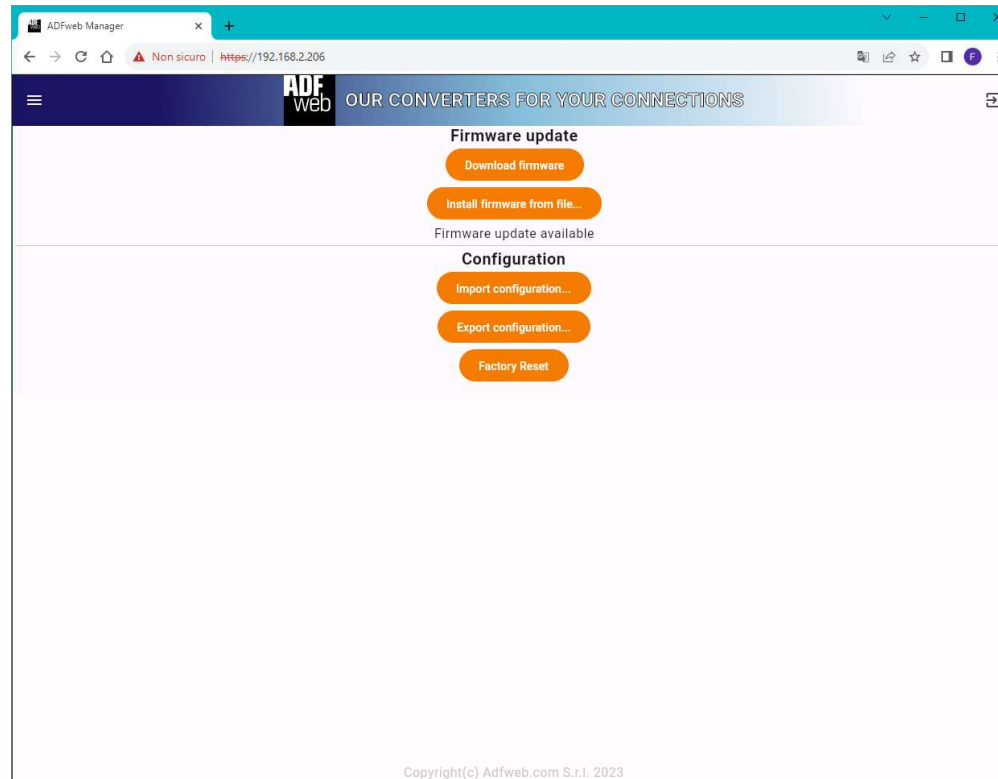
ADFweb Manager ×
+

Non sicuro | https://192.168.2.206

ADF web OUR CONVERTERS FOR YOUR CONNECTIONS

Firmware update

Download firmware

Install firmware from file...

Firmware update available

Configuration

Import configuration...

Export configuration...

Factory Reset

Copyright(c) Adfweb.com S.r.l. 2023